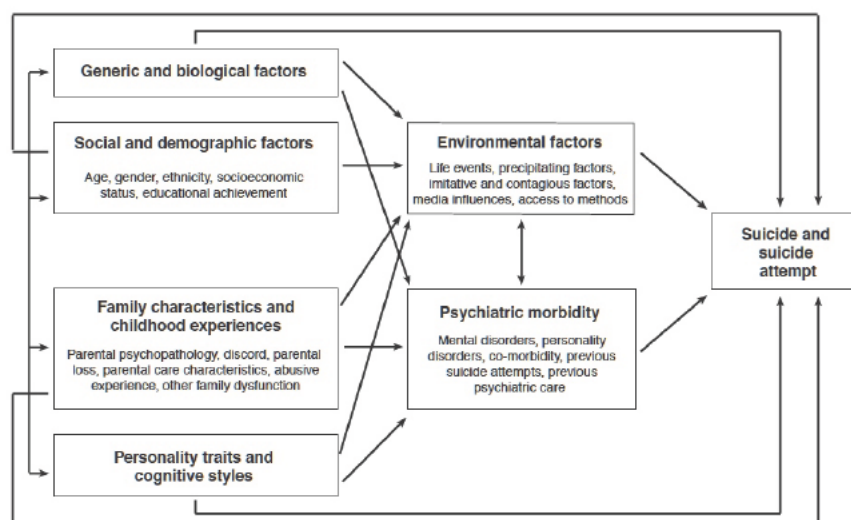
Generic and biological factors

Social and demographic factors

Age, gender, ethnicity, socioeconomic status, educational achievement

Family characteristics and childhood experiences

Parental psychopathology, discord, parental loss, parental care characteristics, abusive experience, other family dysfunction

Personality traits and cognitive styles

Environmental factors

Life events, precipitating factors, imitative and contagious factors, media influences, access to methods

Psychiatric morbidity

Mental disorders, personality disorders, co-morbidity, previous suicide attempts, previous psychiatric care

Suicide and suicide attempt